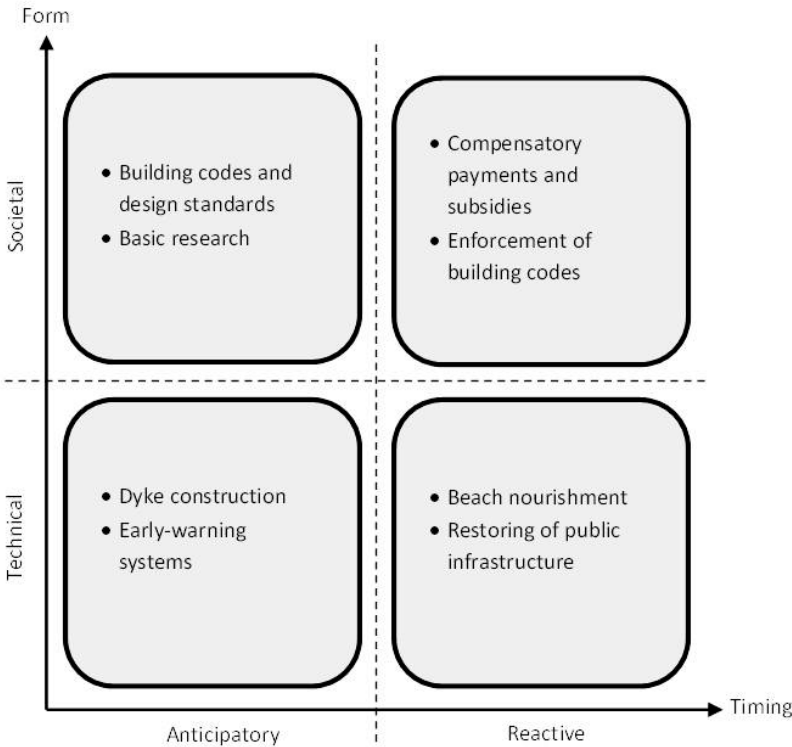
Form

Societal

• Building codes and design standards
• Basic research

• Compensatory payments and subsidies
• Enforcement of building codes

Technical

• Dyke construction
• Early-warning systems

• Beach nourishment
• Restoring of public infrastructure

Timing

Anticipatory

Reactive